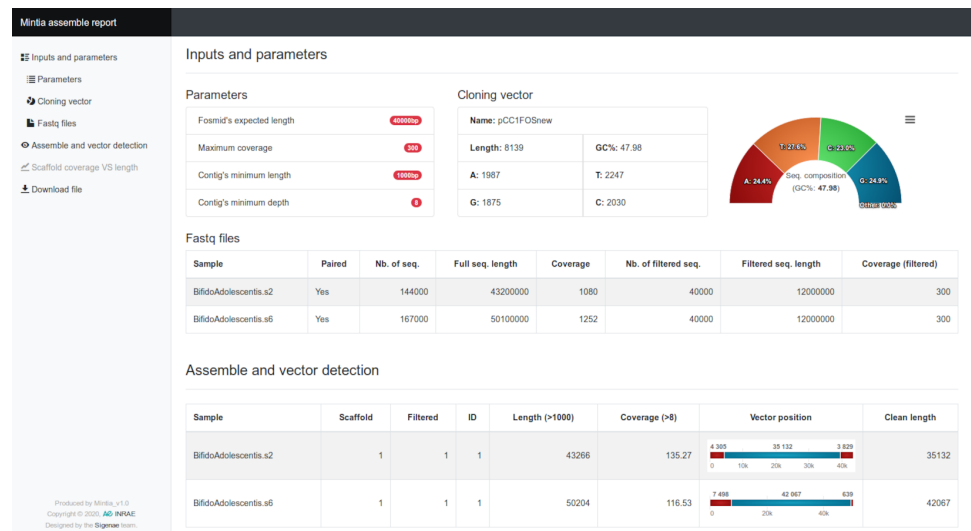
Mintia assemble report

Inputs and parameters
Parameters
Cloning vector
Fastq files
Assemble and vector detection
Scaffold coverage VS length
Download file

Produced by Mintia_v1.0
Copyright © 2020, INRAE
Designed by the Sigenae team.

Inputs and parameters

Parameters

| Fosmid's expected length | 40000bp |
|---|---|
| Maximum coverage | 300 |
| Contig's minimum length | 1000bp |
| Contig's minimum depth | 8 |

Cloning vector

| Name: pCC1FOSnew | |
|---|---|
| Length: 8139 | GC%: 47.98 |
| A: 1987 | T: 2247 |
| G: 1875 | C: 2030 |

A: 24.4%
T: 27.6%
C: 23.0%
G: 24.9%
Other: 0.0%
Seq. composition
(GC%: 47.98)

Fastq files

| Sample | Paired | Nb. of seq. | Full seq. length | Coverage | Nb. of filtered seq. | Filtered seq. length | Coverage (filtered) |
|---|---|---|---|---|---|---|---|
| BifidoAdolescentis.s2 | Yes | 144000 | 43200000 | 1080 | 40000 | 12000000 | 300 |
| BifidoAdolescentis.s6 | Yes | 167000 | 50100000 | 1252 | 40000 | 12000000 | 300 |

Assemble and vector detection

| Sample | Scaffold | Filtered | ID | Length (>1000) | Coverage (>8) | Vector position | Clean length |
|---|---|---|---|---|---|---|---|
| BifidoAdolescentis.s2 | 1 | 1 | 1 | 43266 | 135.27 | 4 305 35 132 3 829 0 10k 20k 30k 40k | 35132 |
| BifidoAdolescentis.s6 | 1 | 1 | 1 | 50204 | 116.53 | 7 498 42 067 639 0 20k 40k | 42067 |